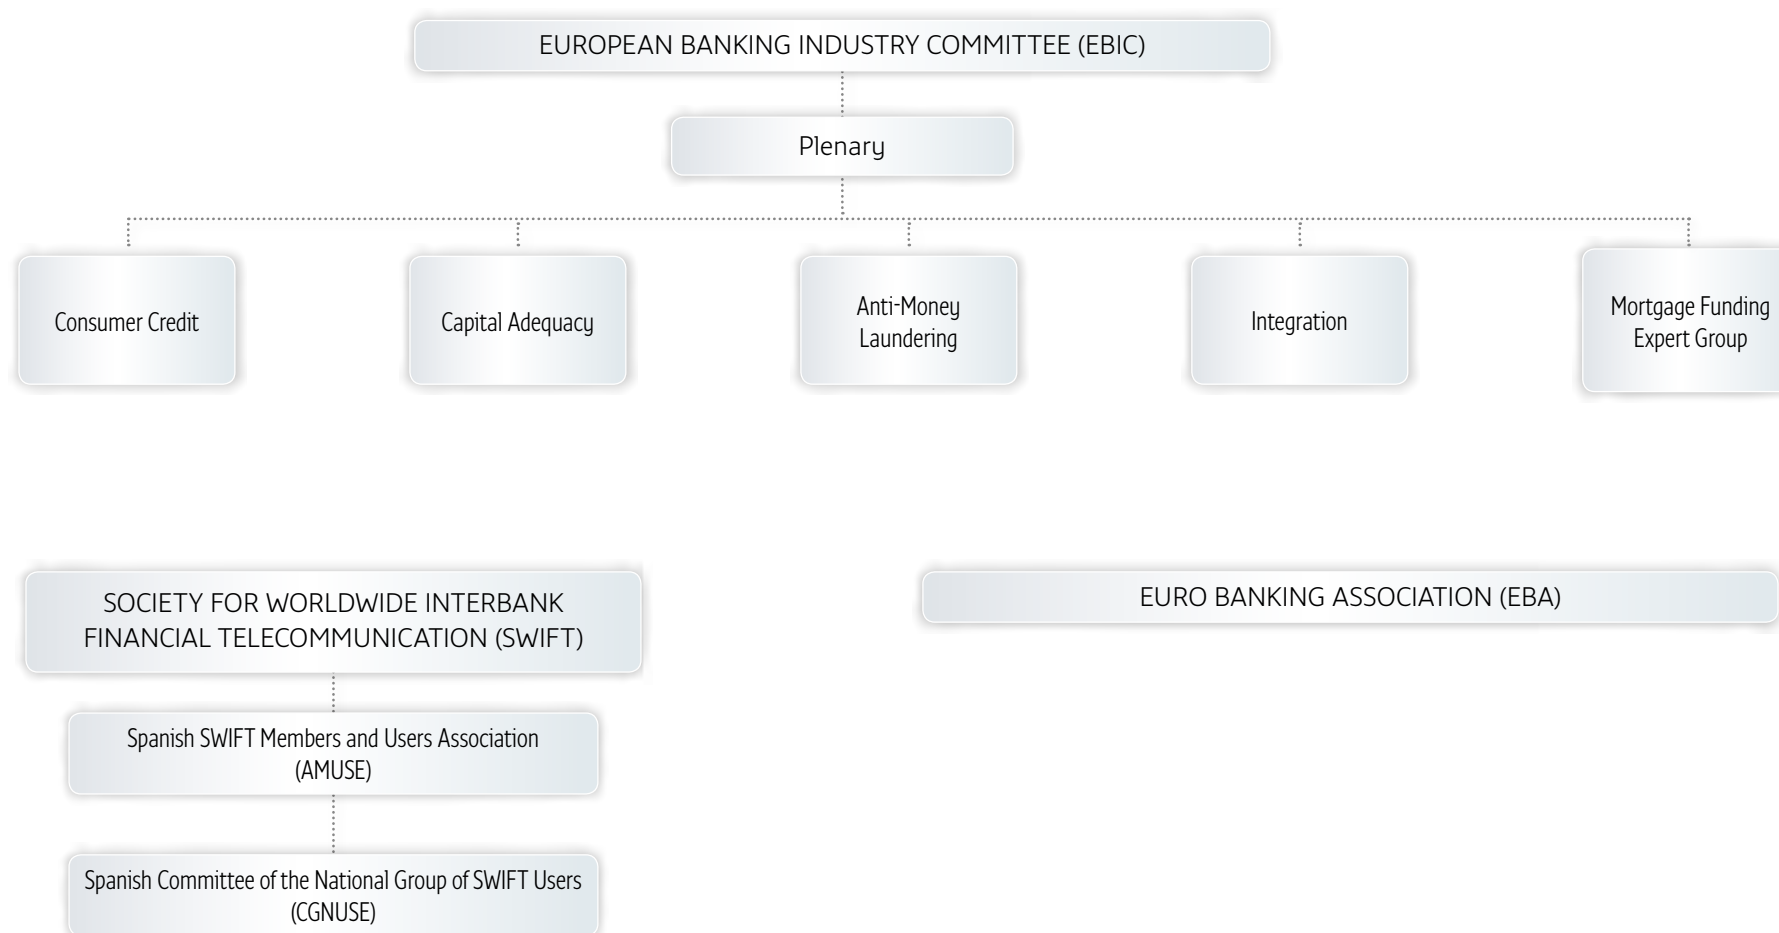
EUROPEAN BANKING INDUSTRY COMMITTEE (EBIC)

Plenary

Consumer Credit

Capital Adequacy

Anti-Money Laundering

Integration

Mortgage Funding Expert Group

SOCIETY FOR WORLDWIDE INTERBANK FINANCIAL TELECOMMUNICATION (SWIFT)

Spanish SWIFT Members and Users Association (AMUSE)

Spanish Committee of the National Group of SWIFT Users (CGNUSE)

EURO BANKING ASSOCIATION (EBA)